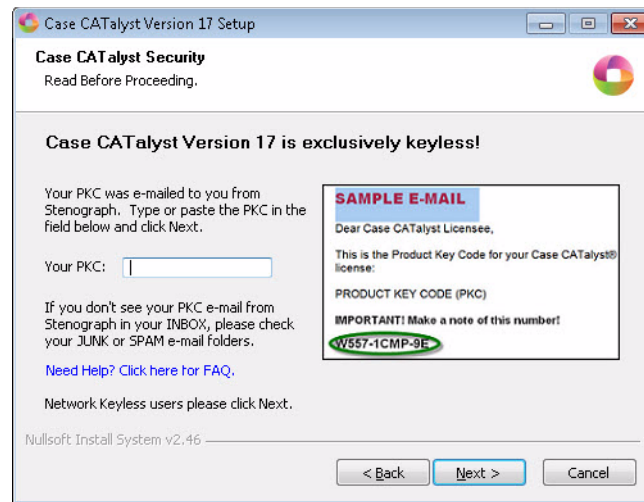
Case CATalyst Version 17 Setup

Case CATalyst Security
Read Before Proceeding.

Case CATalyst Version 17 is exclusively keyless!

Your PKC was e-mailed to you from Stenograph. Type or paste the PKC in the field below and click Next.

Your PKC:

If you don't see your PKC e-mail from Stenograph in your INBOX, please check your JUNK or SPAM e-mail folders.

Need Help? Click here for FAQ.

Network Keyless users please click Next.

SAMPLE E-MAIL

Dear Case CATalyst Licensee,

This is the Product Key Code for your Case CATalyst® license:

PRODUCT KEY CODE (PKC)

IMPORTANT! Make a note of this number!

W557-1CMP-9E

Nullsoft Install System v2.46

< Back | Next > | Cancel